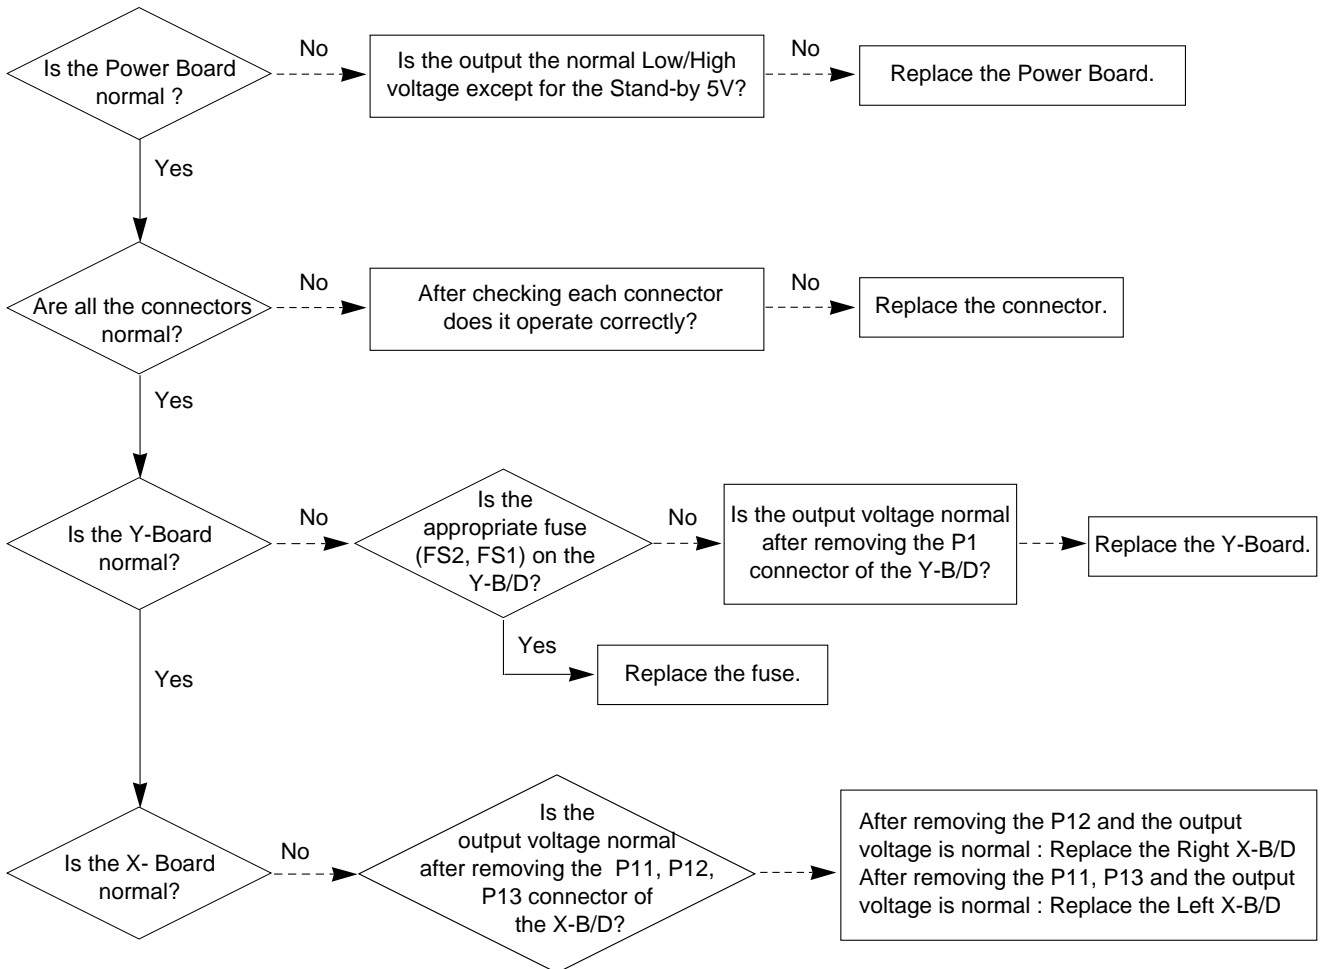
Is the Power Board normal ?

No

Is the output the normal Low/High voltage except for the Stand-by 5V?

No

Replace the Power Board.

Yes

Are all the connectors normal?

No

After checking each connector does it operate correctly?

No

Replace the connector.

Yes

Is the Y-Board normal?

No

Is the appropriate fuse (FS2, FS1) on the Y-B/D?

No

Is the output voltage normal after removing the P1 connector of the Y-B/D?

Replace the Y-Board.

Yes

Replace the fuse.

Yes

Is the X- Board normal?

No

Is the output voltage normal after removing the P11, P12, P13 connector of the X-B/D?

After removing the P12 and the output voltage is normal : Replace the Right X-B/D
After removing the P11, P13 and the output voltage is normal : Replace the Left X-B/D